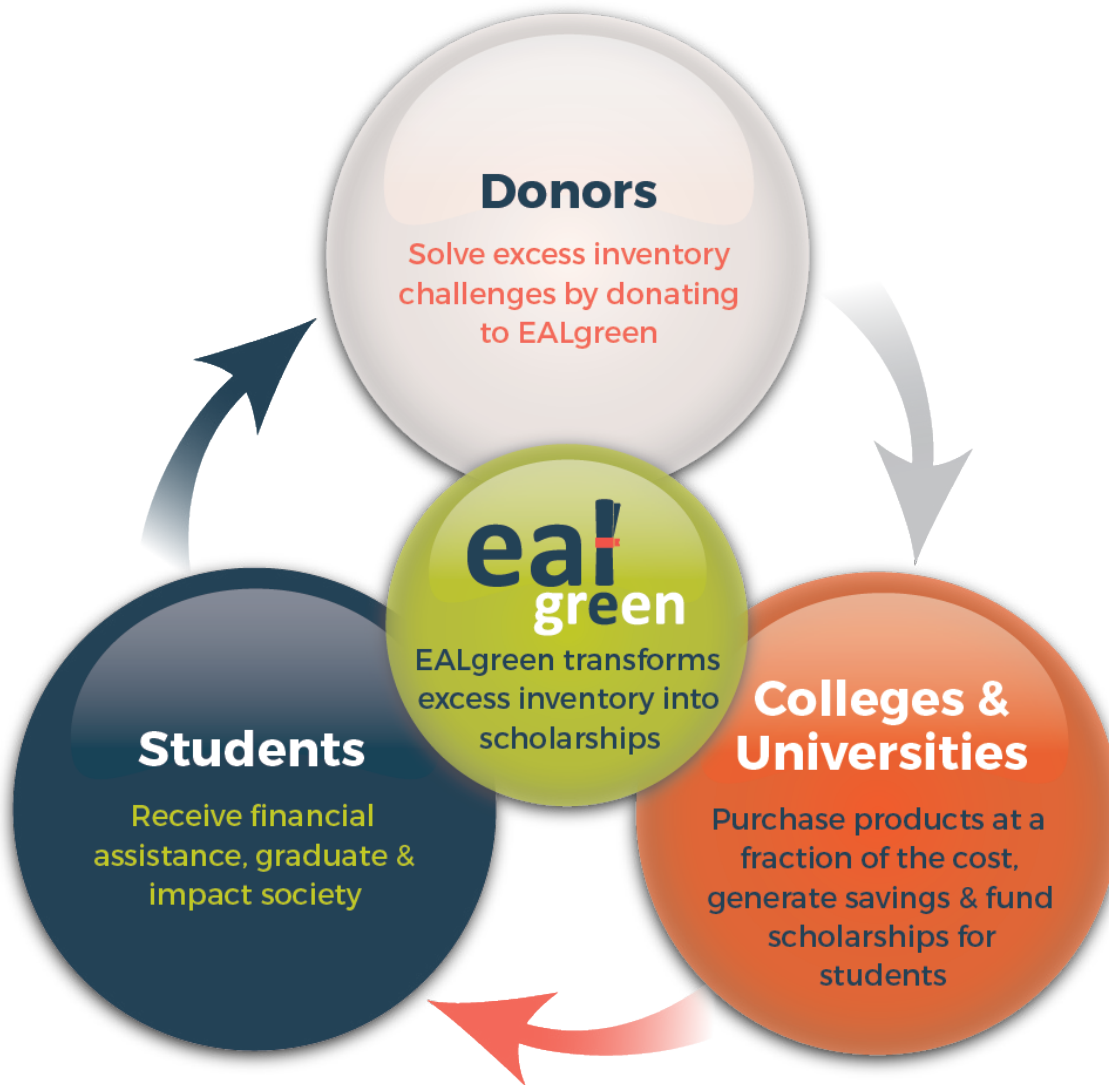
Donors

Solve excess inventory challenges by donating to EALgreen

eal green

EALgreen transforms excess inventory into scholarships

Colleges & Universities

Purchase products at a fraction of the cost, generate savings & fund scholarships for students

Students

Receive financial assistance, graduate & impact society